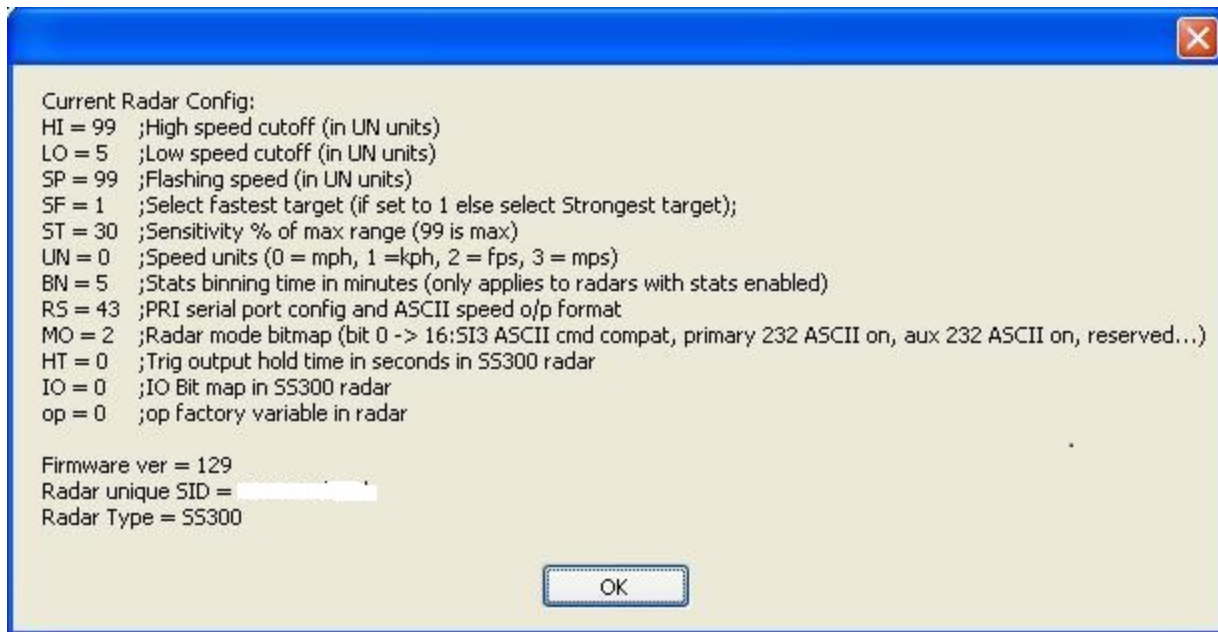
Current Radar Config:
HI = 99 ;High speed cutoff (in UN units)
LO = 5 ;Low speed cutoff (in UN units)
SP = 99 ;Flashing speed (in UN units)
SF = 1 ;Select fastest target (if set to 1 else select Strongest target);
ST = 30 ;Sensitivity % of max range (99 is max)
UN = 0 ;Speed units (0 = mph, 1 =kph, 2 = fps, 3 = mps)
BN = 5 ;Stats binning time in minutes (only applies to radars with stats enabled)
RS = 43 ;PRI serial port config and ASCII speed o/p format
MO = 2 ;Radar mode bitmap (bit 0 -> 16:SI3 ASCII cmd compat, primary 232 ASCII on, aux 232 ASCII on, reserved...)
HT = 0 ;Trig output hold time in seconds in SS300 radar
IO = 0 ;IO Bit map in SS300 radar
op = 0 ;op factory variable in radar

Firmware ver = 129
Radar unique SID = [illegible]
Radar Type = SS300

OK